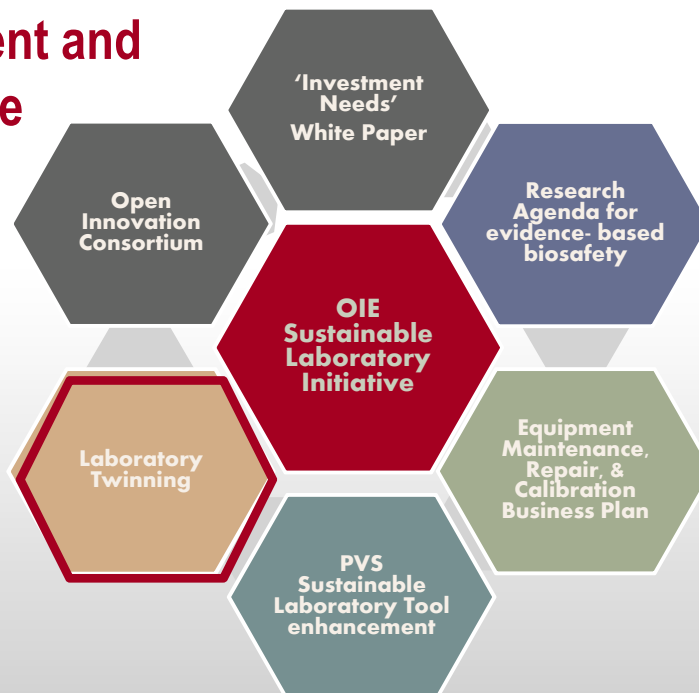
ent and
e

'Investment Needs'
White Paper

Open Innovation Consortium

Research Agenda for evidence- based biosafety

OIE Sustainable Laboratory Initiative

Laboratory Twinning

Equipment Maintenance, Repair, & Calibration Business Plan

PVS Sustainable Laboratory Tool enhancement